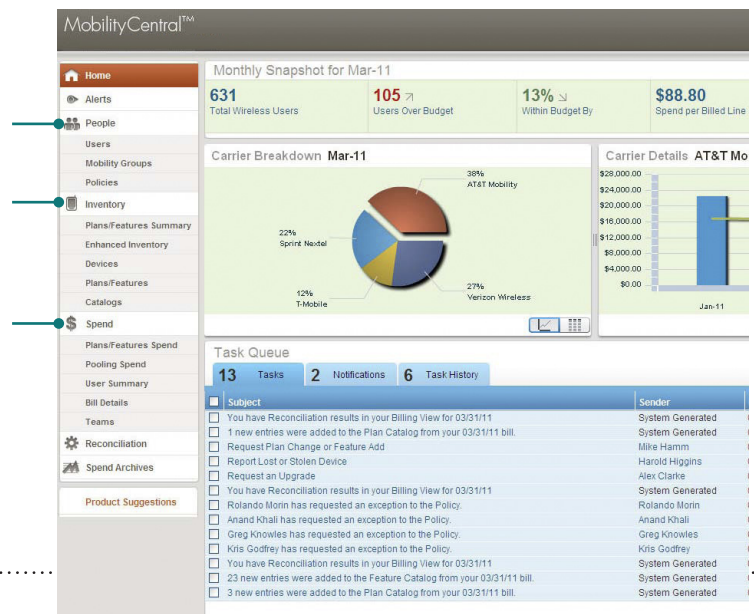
MobilityCentral™

Home
Alerts
People
Users
Mobility Groups
Policies
Inventory
Plans/Features Summary
Enhanced Inventory
Devices
Plans/Features
Catalogs
Spend
Plans/Features Spend
Pooling Spend
User Summary
Bill Details
Teams
Reconciliation
Spend Archives

Product Suggestions

Monthly Snapshot for Mar-11

631
Total Wireless Users

105
Users Over Budget

13%
Within Budget By

$88.80
Spend per Billed Line

Carrier Breakdown Mar-11

38%
AT&T Mobility

22%
Sprint Nextel

12%
T-Mobile

27%
Verizon Wireless

Carrier Details AT&T Mo

$28,000.00
$24,000.00
$20,000.00
$16,000.00
$12,000.00
$8,000.00
$4,000.00
$0.00

Jan-11

Task Queue

13 Tasks
2 Notifications
6 Task History

| Subject | Sender |
|---|---|
| You have Reconciliation results in your Billing View for 03/31/11 | System Generated |
| 1 new entries were added to the Plan Catalog from your 03/31/11 bill. | System Generated |
| Request Plan Change or Feature Add | Mike Hamm |
| Report Lost or Stolen Device | Harold Higgins |
| Request an Upgrade | Alex Clarke |
| You have Reconciliation results in your Billing View for 03/31/11 | System Generated |
| Rolando Morin has requested an exception to the Policy. | Rolando Morin |
| Anand Khali has requested an exception to the Policy. | Anand Khali |
| Greg Knowles has requested an exception to the Policy. | Greg Knowles |
| Kris Godfrey has requested an exception to the Policy. | Kris Godfrey |
| You have Reconciliation results in your Billing View for 03/31/11 | System Generated |
| 23 new entries were added to the Feature Catalog from your 03/31/11 bill. | System Generated |
| 3 new entries were added to the Plan Catalog from your 03/31/11 bill. | System Generated |